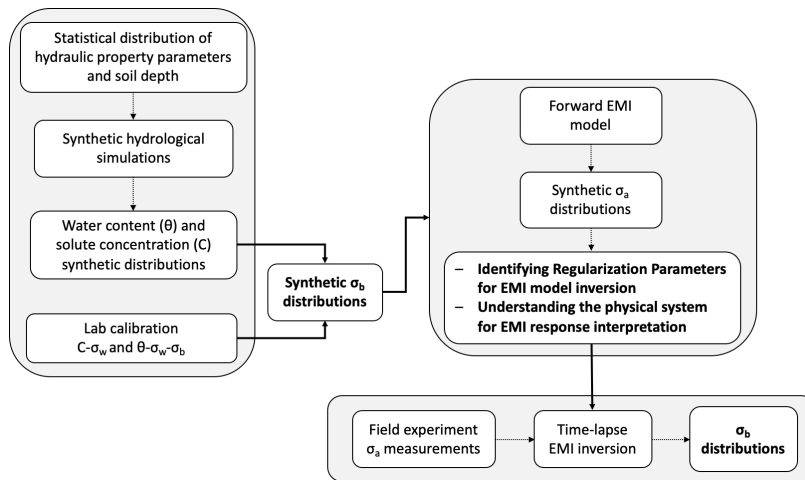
Statistical distribution of hydraulic property parameters and soil depth

Synthetic hydrological simulations

Water content (θ) and solute concentration (C) synthetic distributions

Lab calibration C-$\sigma_w$ and θ-$\sigma_w$-$\sigma_b$

**Synthetic $\sigma_b$ distributions**

Forward EMI model

Synthetic $\sigma_a$ distributions

– **Identifying Regularization Parameters for EMI model inversion**
– **Understanding the physical system for EMI response interpretation**

Field experiment $\sigma_a$ measurements

Time-lapse EMI inversion

**$\sigma_b$ distributions**